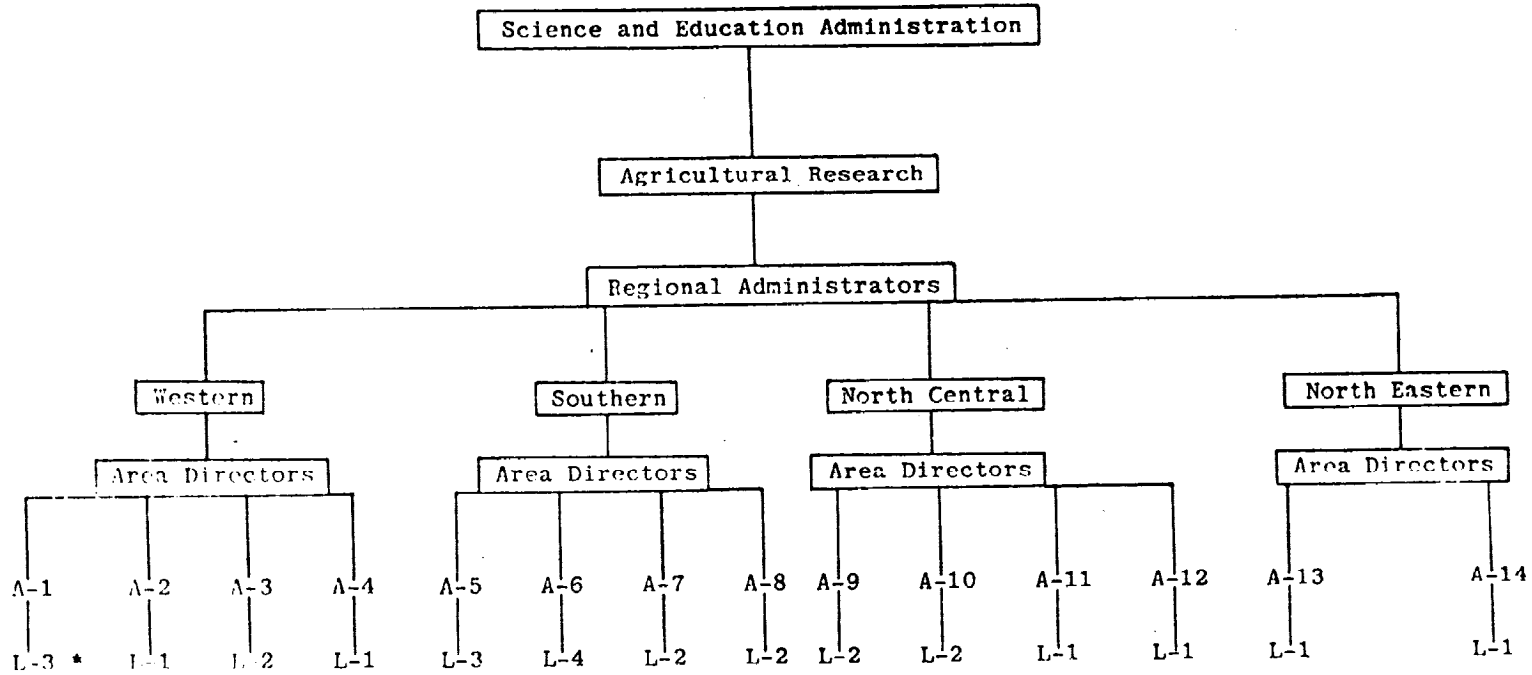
Science and Education Administration

Agricultural Research

Regional Administrators

Western

Area Directors

A-1
L-3 *

A-2
L-1

A-3
L-2

A-4
L-1

Southern

Area Directors

A-5
L-3

A-6
L-4

A-7
L-2

A-8
L-2

North Central

Area Directors

A-9
L-2

A-10
L-2

A-11
L-1

A-12
L-1

North Eastern

Area Directors

A-13
L-1

A-14
L-1